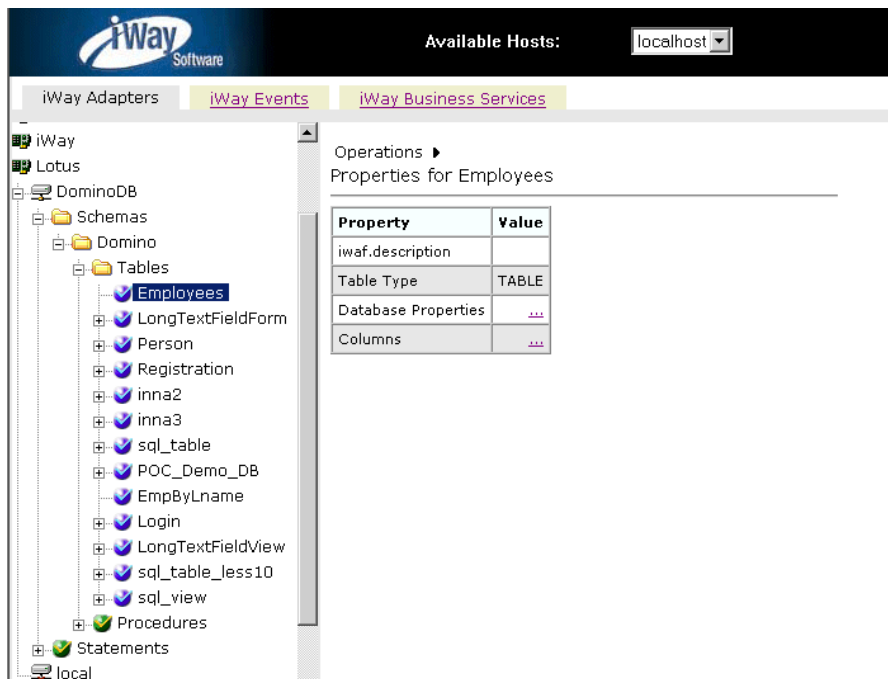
iWay Software

Available Hosts: localhost

iWay Adapters iWay Events iWay Business Services

iWay
Lotus
DominoDB
Schemas
Domino
Tables
Employees
LongTextFieldForm
Person
Registration
inna2
inna3
sql_table
POC_Demo_DB
EmpByLname
Login
LongTextFieldView
sql_table_less10
sql_view
Procedures
Statements
local

Operations ▶
Properties for Employees

| Property | Value |
|---|---|
| iwaf.description | |
| Table Type | TABLE |
| Database Properties | ... |
| Columns | ... |